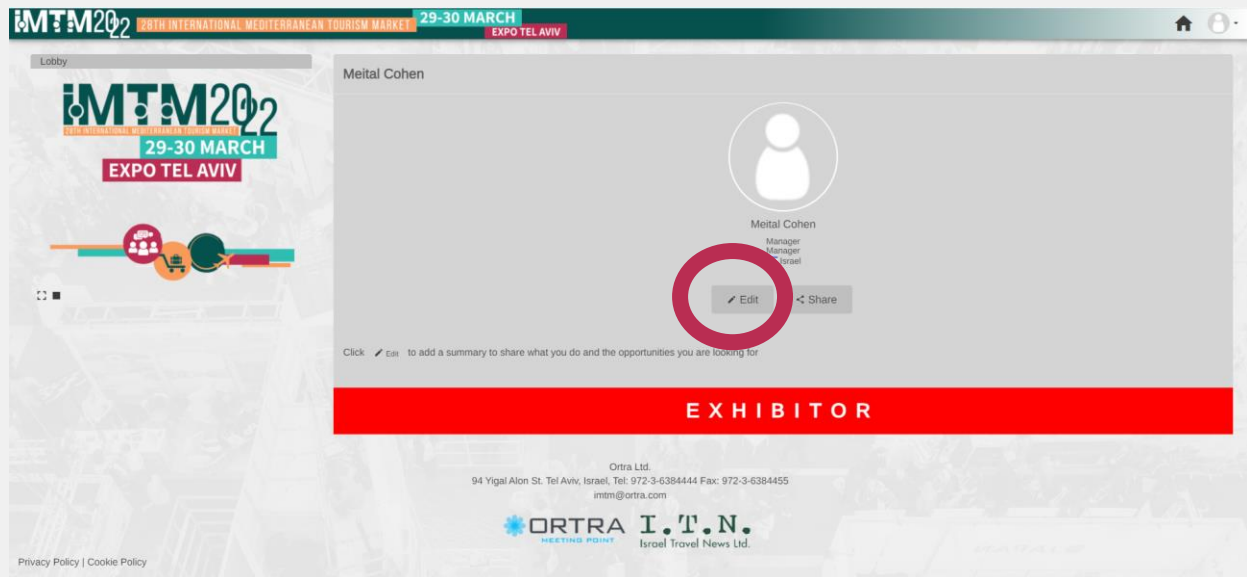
IMTM2022 28TH INTERNATIONAL MEDITERRANEAN TOURISM MARKET 29-30 MARCH EXPO TEL AVIV

Lobby

IMTM2022 28TH INTERNATIONAL MEDITERRANEAN TOURISM MARKET 29-30 MARCH EXPO TEL AVIV

Meital Cohen

Meital Cohen

Manager
Manager
Israel

Edit

Share

Click Edit to add a summary to share what you do and the opportunities you are looking for

EXHIBITOR

Ortra Ltd.
94 Yigal Alon St. Tel Aviv, Israel, Tel: 972-3-6384444 Fax: 972-3-6384455
imtm@ortra.com

ORTRA MEETING POINT I.T.N. Israel Travel News Ltd.

Privacy Policy | Cookie Policy